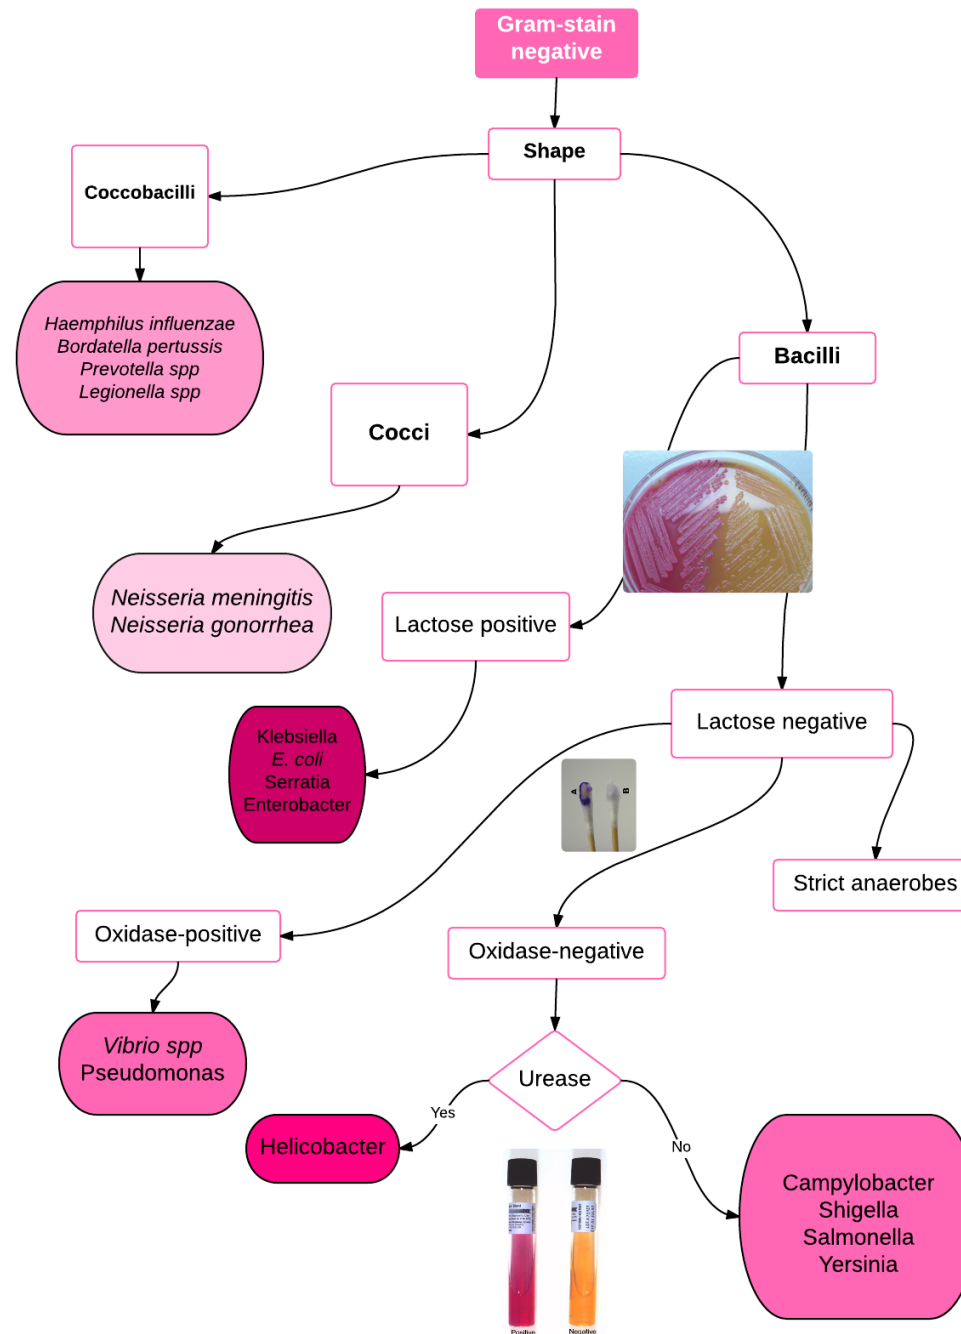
Gram-stain negative

Shape

Coccobacilli

Haemphilus influenzae
Bordatella pertussis
Prevotella spp
Legionella spp

Cocci

Neisseria meningitis
Neisseria gonorrhea

Bacilli

Lactose positive

Klebsiella
E. coli
Serratia
Enterobacter

Lactose negative

A B

Strict anaerobes

Oxidase-positive

Vibrio spp
Pseudomonas

Oxidase-negative

Urease

Yes

Helicobacter

No

Campylobacter
Shigella
Salmonella
Yersinia

Positive Negative